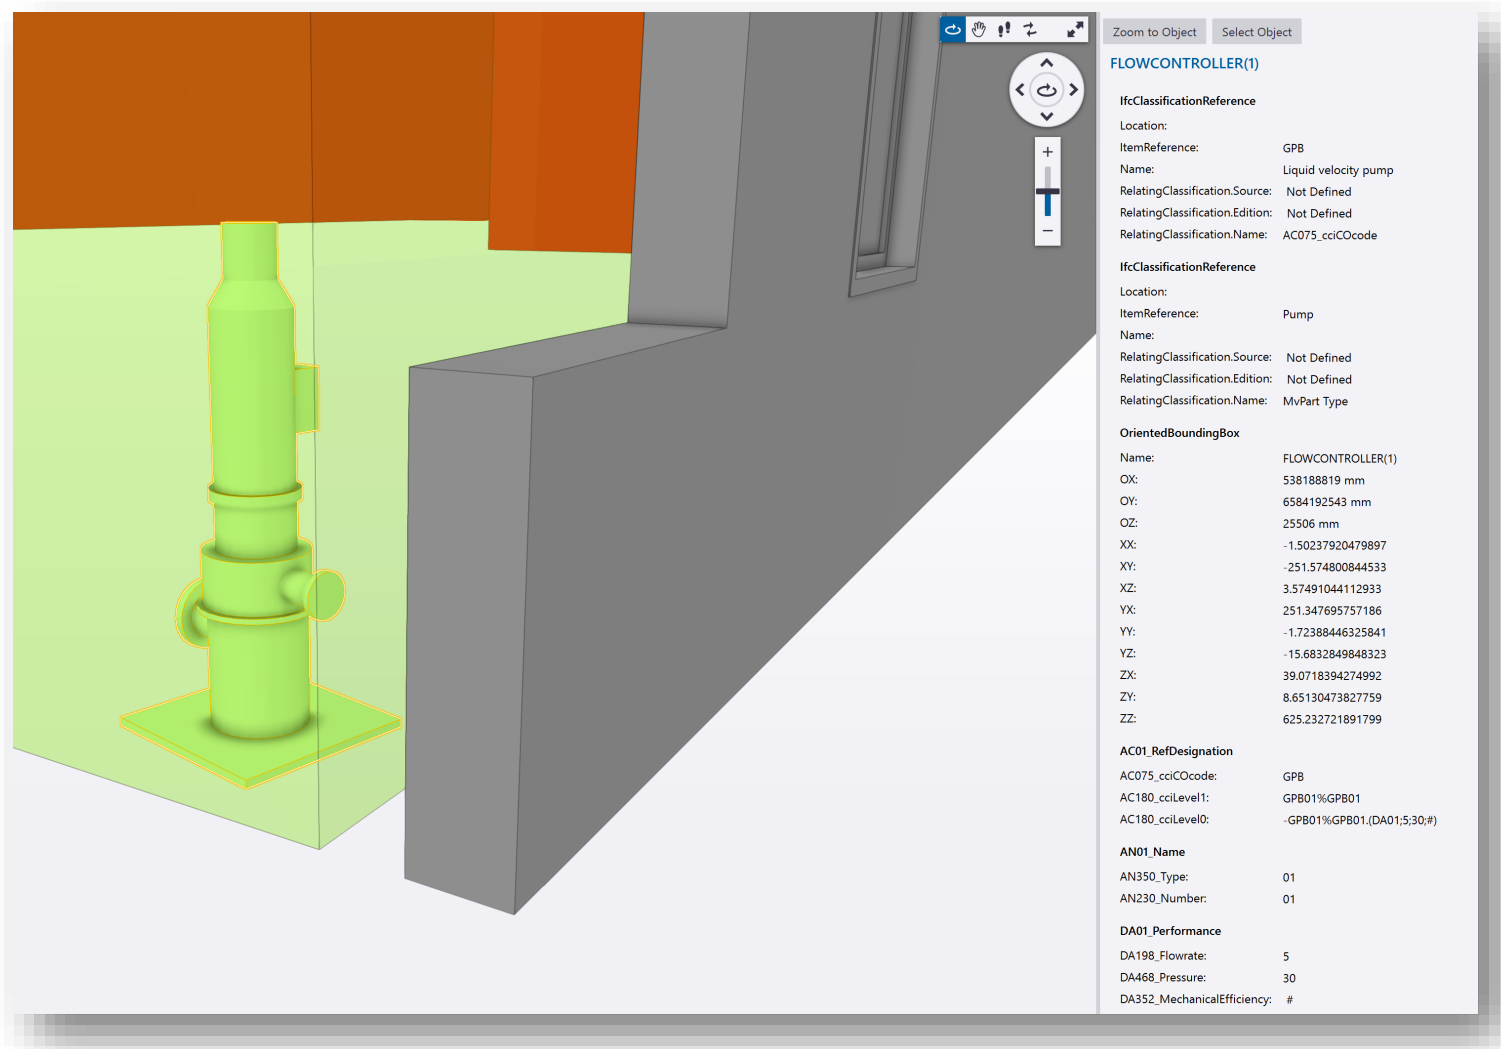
Zoom to Object Select Object

FLOWCONTROLLER(1)

IfcClassificationReference

| | |
|---|---|
| Location: | |
| ItemReference: | GPB |
| Name: | Liquid velocity pump |
| RelatingClassification.Source: | Not Defined |
| RelatingClassification.Edition: | Not Defined |
| RelatingClassification.Name: | AC075_cciCOcode |

IfcClassificationReference

| | |
|---|---|
| Location: | |
| ItemReference: | Pump |
| Name: | |
| RelatingClassification.Source: | Not Defined |
| RelatingClassification.Edition: | Not Defined |
| RelatingClassification.Name: | MvPart Type |

OrientedBoundingBox

| | |
|---|---|
| Name: | FLOWCONTROLLER(1) |
| OX: | 538188819 mm |
| OY: | 6584192543 mm |
| OZ: | 25506 mm |
| XX: | -1.50237920479897 |
| XY: | -251.574800844533 |
| XZ: | 3.57491044112933 |
| YX: | 251.347695757186 |
| YY: | -1.72388446325841 |
| YZ: | -15.6832849848323 |
| ZX: | 39.0718394274992 |
| ZY: | 8.65130473827759 |
| ZZ: | 625.232721891799 |

AC01_RefDesignation

| | |
|---|---|
| AC075_cciCOcode: | GPB |
| AC180_cciLevel1: | GPB01%GPB01 |
| AC180_cciLevel0: | -GPB01%GPB01.(DA01;5;30;#) |

AN01_Name

| | |
|---|---|
| AN350_Type: | 01 |
| AN230_Number: | 01 |

DA01_Performance

| | |
|---|---|
| DA198_Flowrate: | 5 |
| DA468_Pressure: | 30 |
| DA352_MechanicalEfficiency: | # |